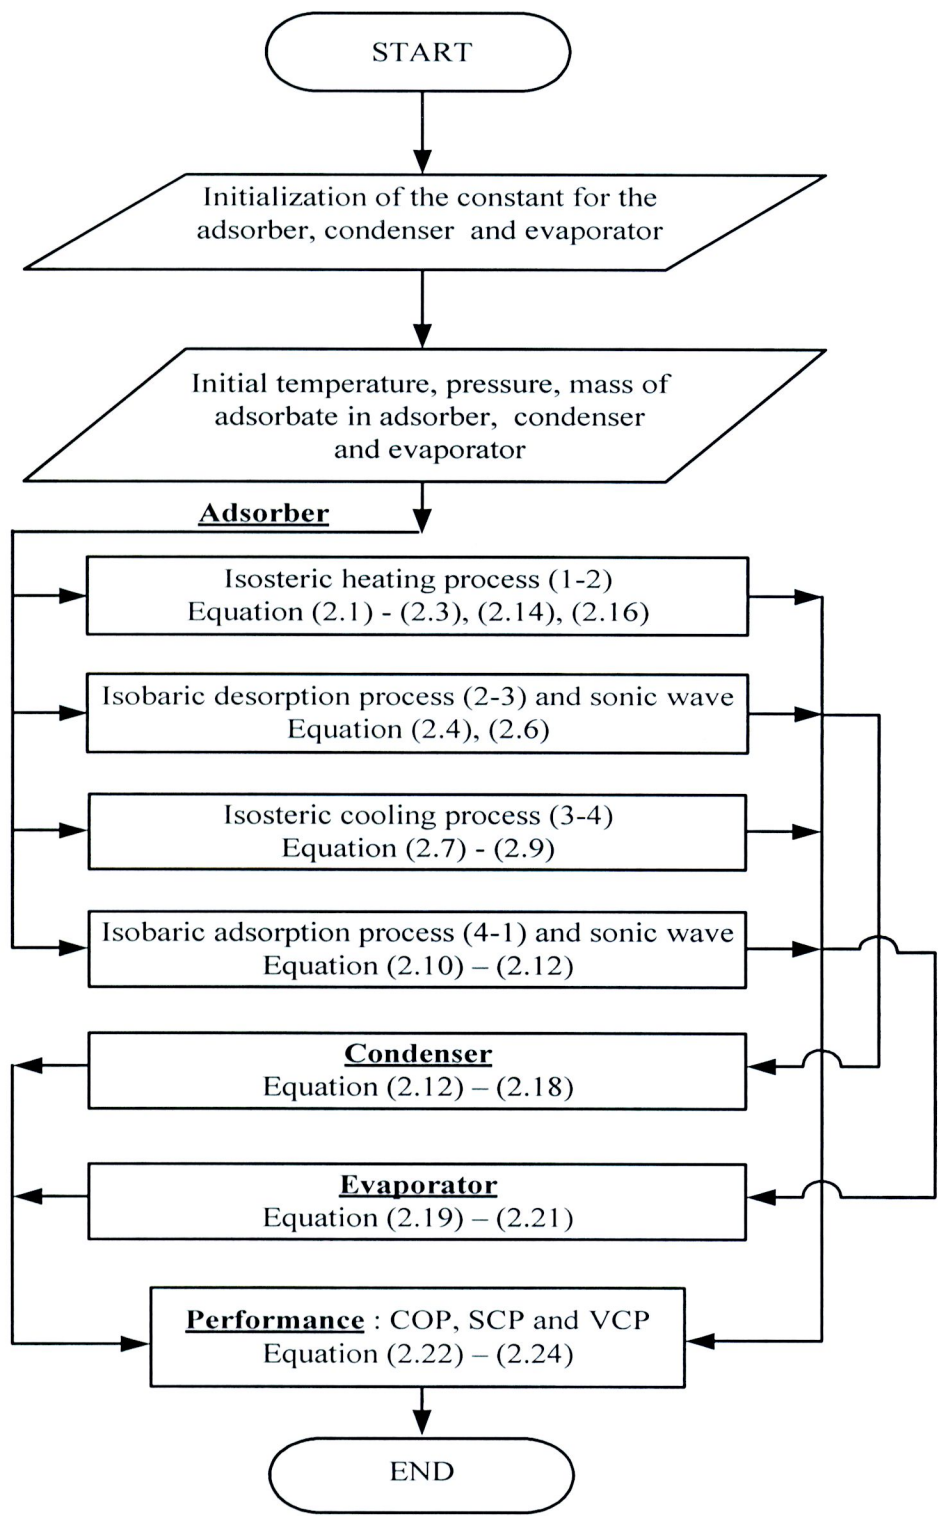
START

Initialization of the constant for the adsorber, condenser and evaporator

Initial temperature, pressure, mass of adsorbate in adsorber, condenser and evaporator

Adsorber

Isosteric heating process (1-2)
Equation (2.1) - (2.3), (2.14), (2.16)

Isobaric desorption process (2-3) and sonic wave
Equation (2.4), (2.6)

Isosteric cooling process (3-4)
Equation (2.7) - (2.9)

Isobaric adsorption process (4-1) and sonic wave
Equation (2.10) – (2.12)

Condenser
Equation (2.12) – (2.18)

Evaporator
Equation (2.19) – (2.21)

Performance : COP, SCP and VCP
Equation (2.22) – (2.24)

END